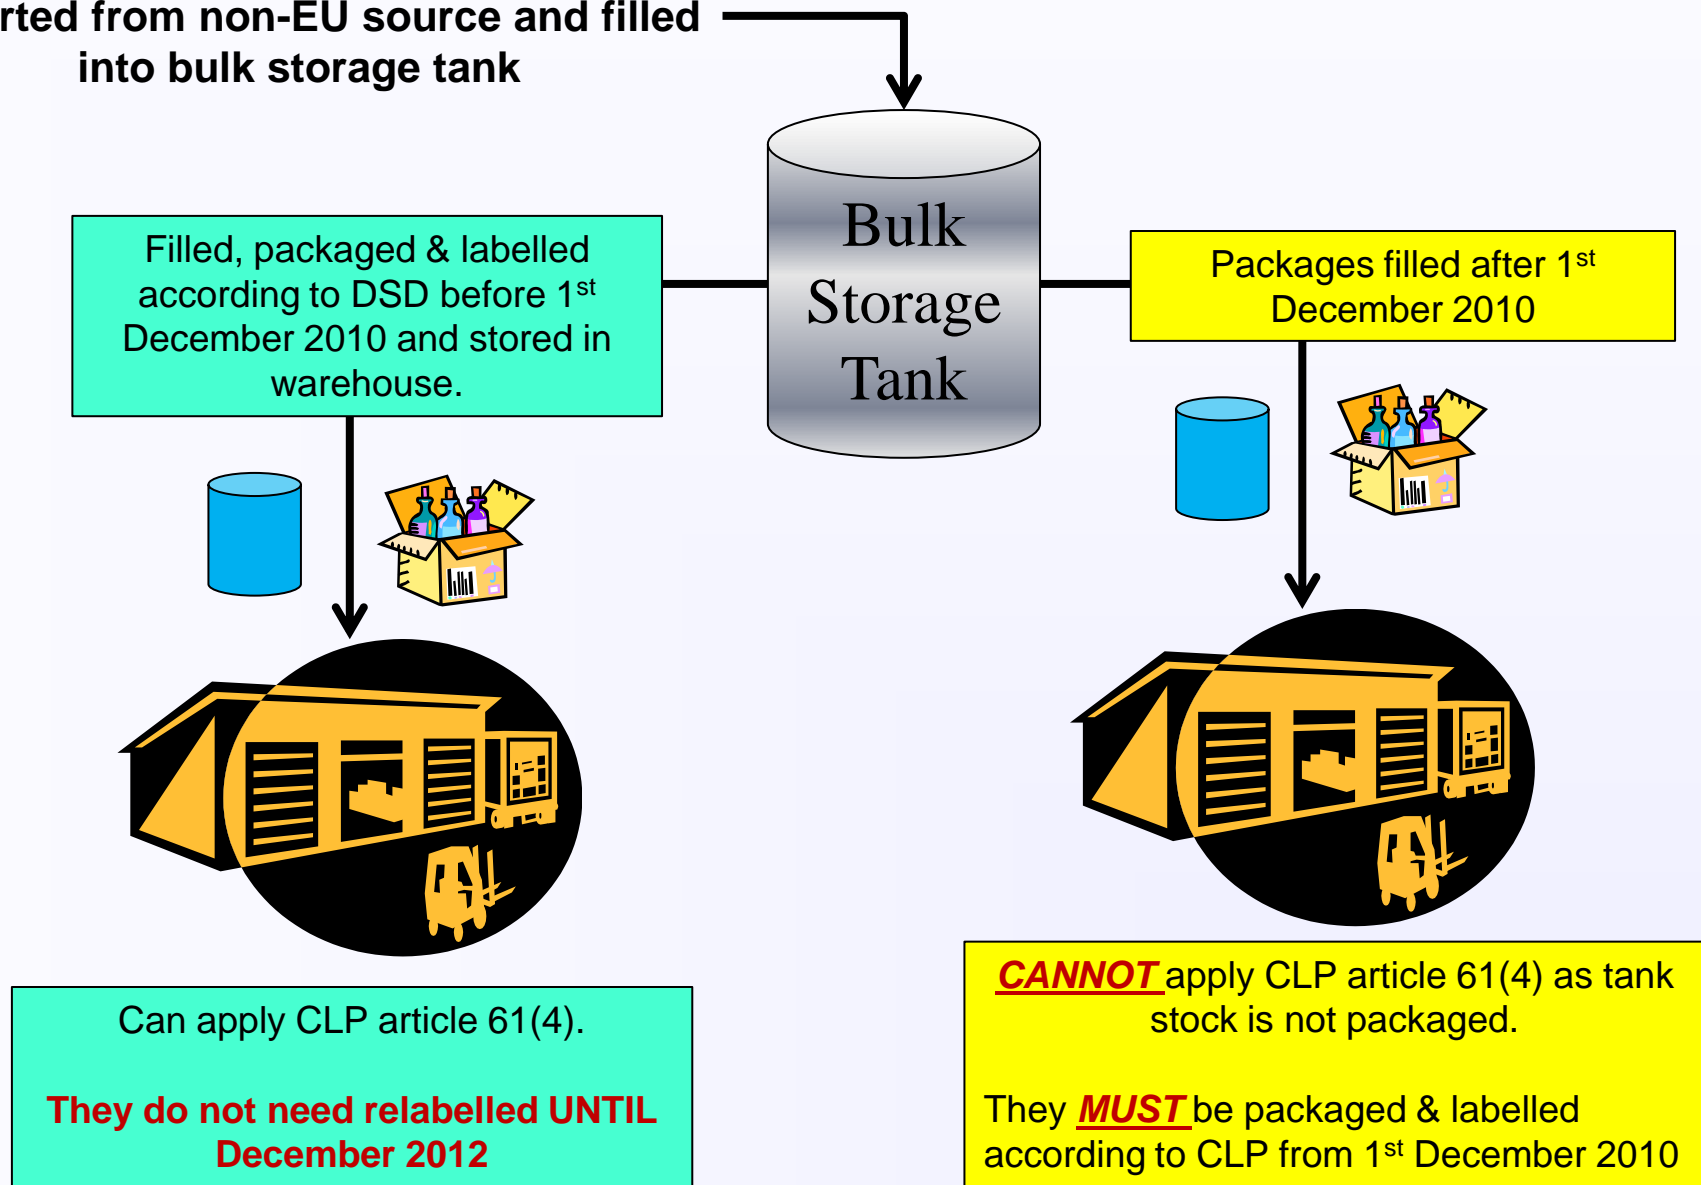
rted from non-EU source and filled into bulk storage tank

Bulk Storage Tank

Filled, packaged & labelled according to DSD before 1$^{st}$ December 2010 and stored in warehouse.

Packages filled after 1$^{st}$ December 2010

Can apply CLP article 61(4).

They do not need relabelled UNTIL December 2012

CANNOT apply CLP article 61(4) as tank stock is not packaged.

They MUST be packaged & labelled according to CLP from 1$^{st}$ December 2010